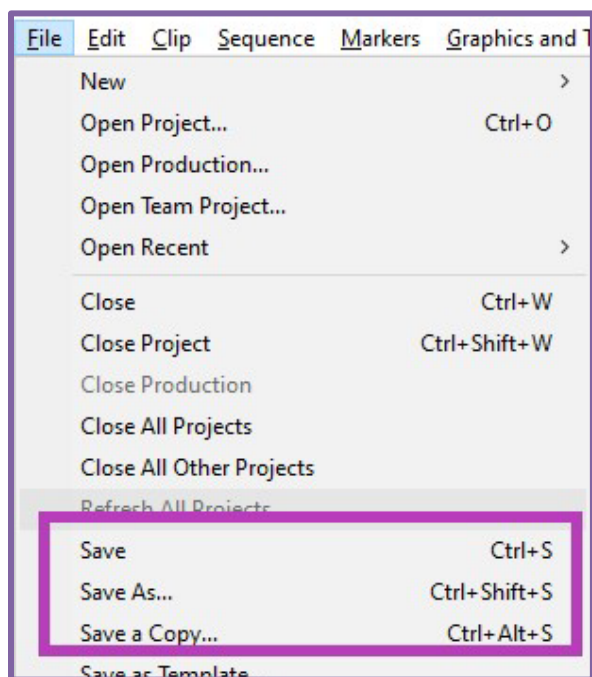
File Edit Clip Sequence Markers Graphics and T

New >
Open Project... Ctrl+O
Open Production...
Open Team Project...
Open Recent >

Close Ctrl+W
Close Project Ctrl+Shift+W
Close Production
Close All Projects
Close All Other Projects
Refresh All Projects
Save Ctrl+S
Save As... Ctrl+Shift+S
Save a Copy... Ctrl+Alt+S
Save as Template